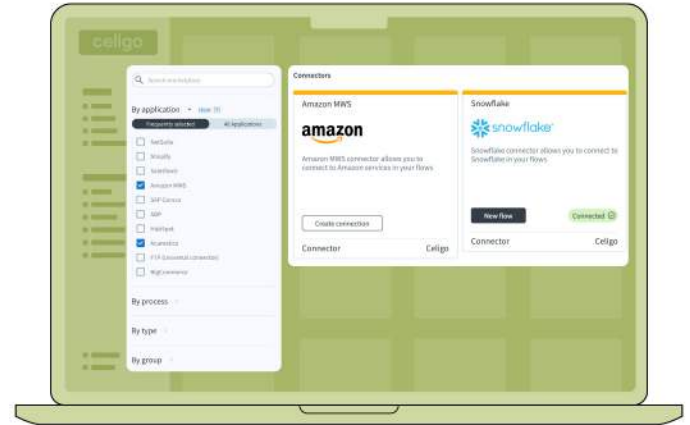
celigo

Search marketplace

By application Clear (3)

Frequently selected | All applications

NetSuite

Shopify

Salesforce

Amazon MWS

SAP Concur

SAP

HubSpot

Acumatica

FTP (Universal connector)

BigCommerce

By process

By type

By group

Connectors

Amazon MWS

amazon

Amazon MWS connector allows you to connect to Amazon services in your flows

Create connection

Connector Celigo

Snowflake

snowflake

Snowflake connector allows you to connect to Snowflake in your flows

New flow

Connected

Connector Celigo